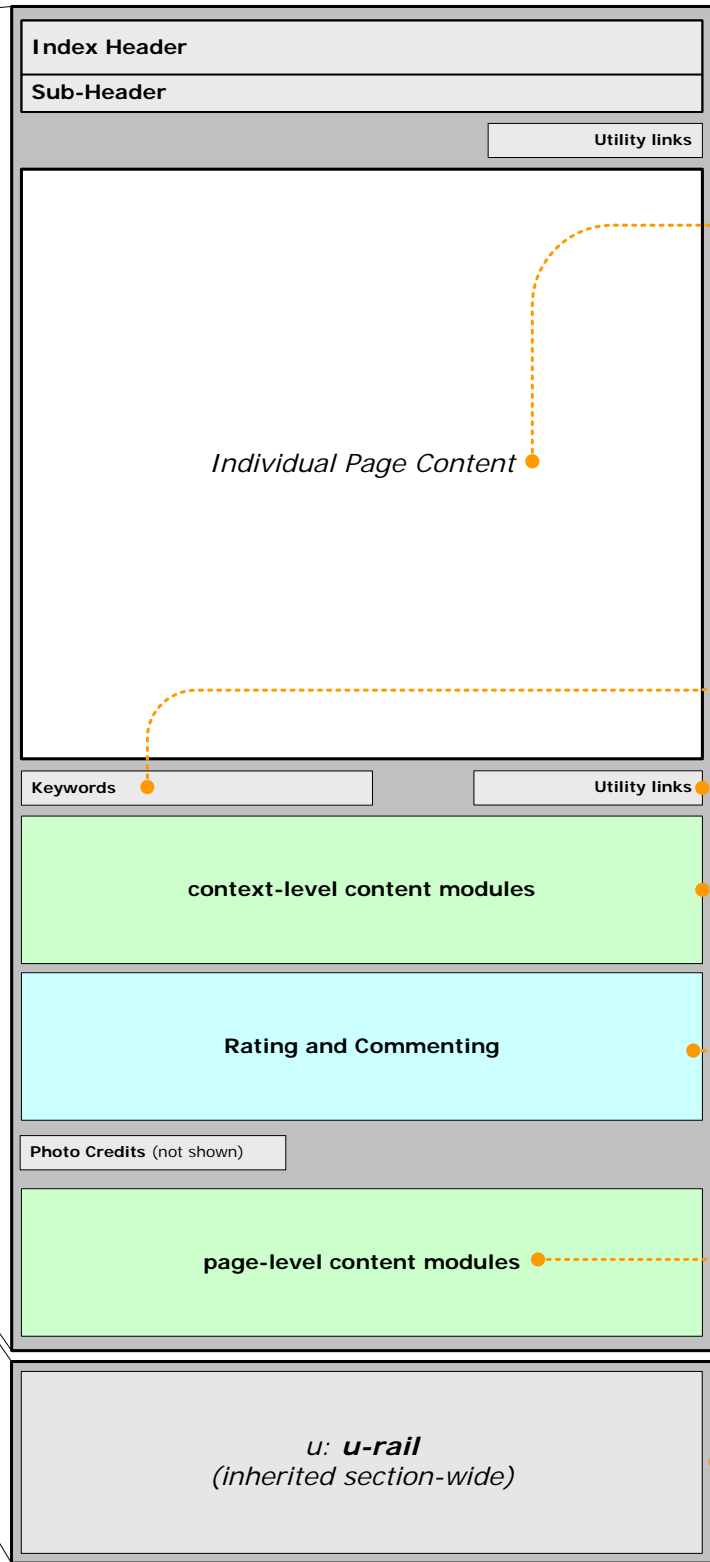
Index Header

Sub-Header

Utility links

Individual Page Content

Keywords

Utility links

context-level content modules

Rating and Commenting

Photo Credits (not shown)

page-level content modules

u: ***u-rail***
(inherited section-wide)